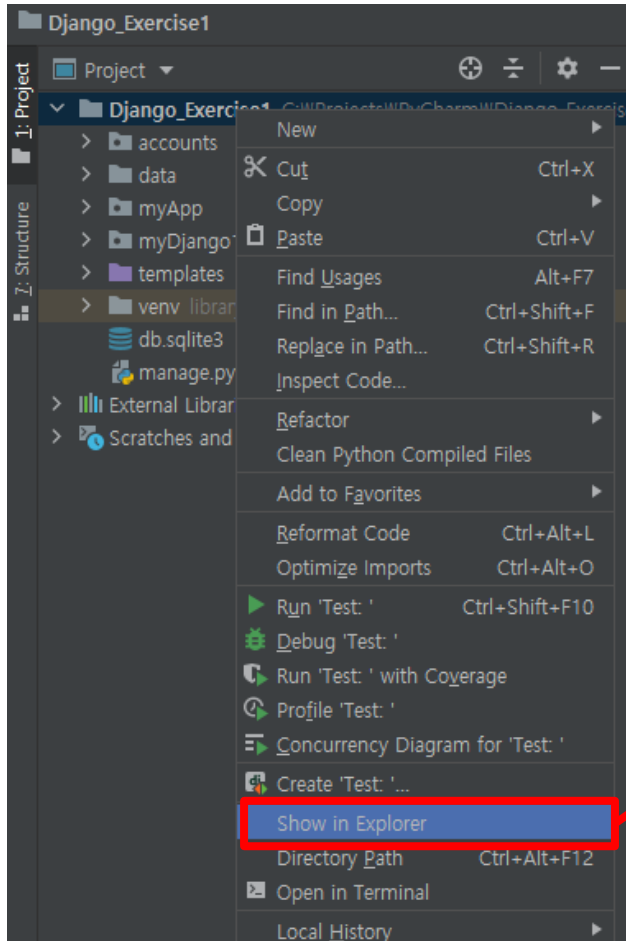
Django_Exercise1

1: Project

7: Structure

Project

Django_Exercise1 C:\Projects\PyCharm\Django_Exercis

accounts

data

myApp

myDjango

templates

venv librar

db.sqlite3

manage.py

External Librar

Scratches and

New

Cut Ctrl+X

Copy

Paste Ctrl+V

Find Usages Alt+F7

Find in Path... Ctrl+Shift+F

Replace in Path... Ctrl+Shift+R

Inspect Code...

Refactor

Clean Python Compiled Files

Add to Favorites

Reformat Code Ctrl+Alt+L

Optimize Imports Ctrl+Alt+O

Run 'Test: ' Ctrl+Shift+F10

Debug 'Test: '

Run 'Test: ' with Coverage

Profile 'Test: '

Concurrency Diagram for 'Test: '

Create 'Test: '...

Show in Explorer

Directory Path Ctrl+Alt+F12

Open in Terminal

Local History